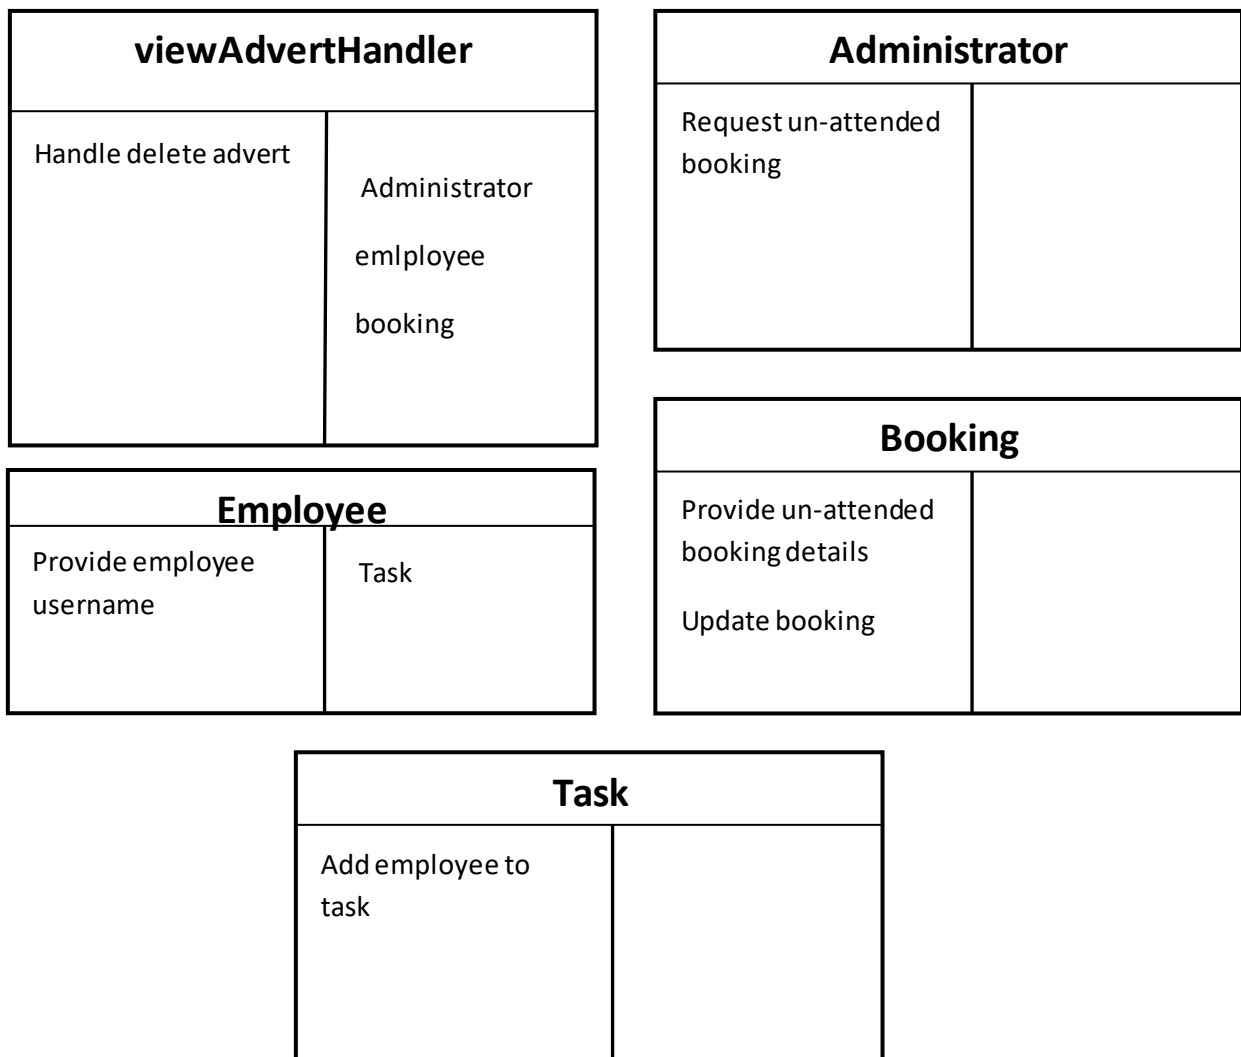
viewAdvertHandler

Handle delete advert

Administrator

emlployee

booking

Administrator

Request un-attended booking

Employee

Provide employee username

Task

Booking

Provide un-attended booking details

Update booking

Task

Add employee to task